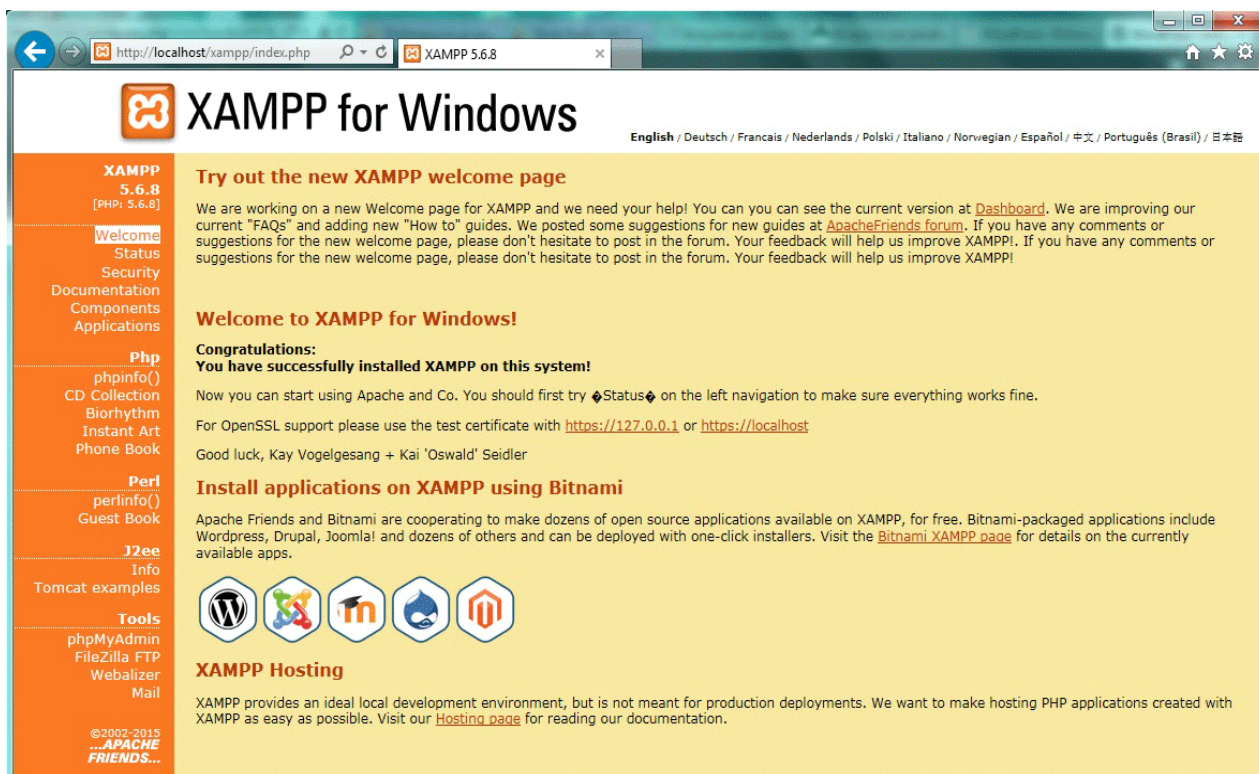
http://localhost/xampp/index.php

XAMPP 5.6.8

XAMPP for Windows

English / Deutsch / Francais / Nederlands / Polski / Italiano / Norwegian / Español / 中文 / Português (Brasil) / 日本語

XAMPP
5.6.8
[PHP: 5.6.8]

Welcome
Status
Security
Documentation
Components
Applications

Php
phpinfo()
CD Collection
Biorhythm
Instant Art
Phone Book

Perl
perlinfo()
Guest Book

J2ee
Info
Tomcat examples

Tools
phpMyAdmin
FileZilla FTP
Webalizer
Mail

©2002-2015
...APACHE FRIENDS...

Try out the new XAMPP welcome page

We are working on a new Welcome page for XAMPP and we need your help! You can you can see the current version at Dashboard. We are improving our current "FAQs" and adding new "How to" guides. We posted some suggestions for new guides at ApacheFriends forum. If you have any comments or suggestions for the new welcome page, please don't hesitate to post in the forum. Your feedback will help us improve XAMPP!. If you have any comments or suggestions for the new welcome page, please don't hesitate to post in the forum. Your feedback will help us improve XAMPP!

Welcome to XAMPP for Windows!

Congratulations:
You have successfully installed XAMPP on this system!

Now you can start using Apache and Co. You should first try �Status� on the left navigation to make sure everything works fine.

For OpenSSL support please use the test certificate with https://127.0.0.1 or https://localhost

Good luck, Kay Vogelgesang + Kai 'Oswald' Seidler

Install applications on XAMPP using Bitnami

Apache Friends and Bitnami are cooperating to make dozens of open source applications available on XAMPP, for free. Bitnami-packaged applications include Wordpress, Drupal, Joomla! and dozens of others and can be deployed with one-click installers. Visit the Bitnami XAMPP page for details on the currently available apps.

XAMPP Hosting

XAMPP provides an ideal local development environment, but is not meant for production deployments. We want to make hosting PHP applications created with XAMPP as easy as possible. Visit our Hosting page for reading our documentation.